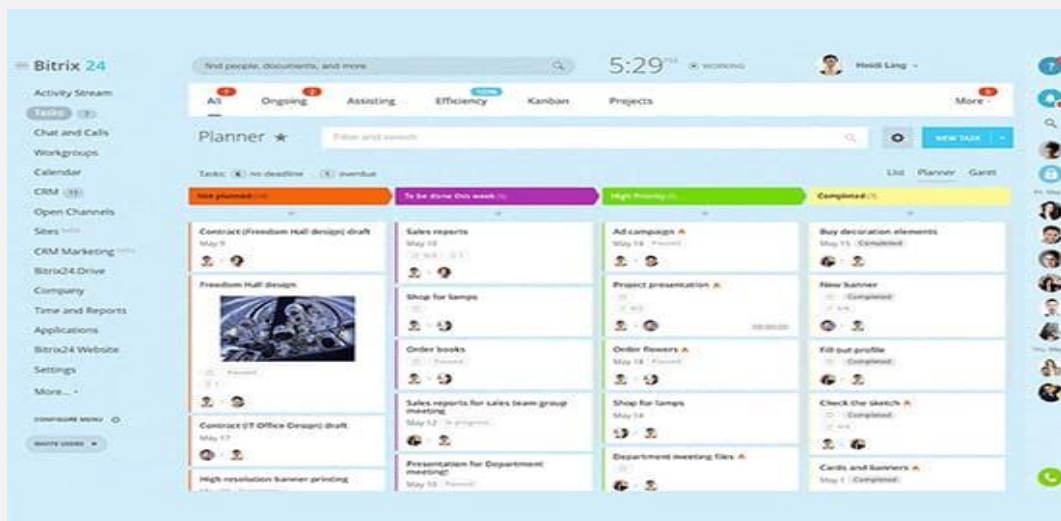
Bitrix 24

Activity Stream
Tasks
Chat and Calls
Workgroups
Calendar
CRM
Open Channels
Sites
CRM Marketing
Bitrix24.Drive
Company
Time and Reports
Applications
Bitrix24 Website
Settings
More...

CONFIGURE MENU
INVITE USERS

find people, documents, and more

5:29 PM WORKING

Heidi Ling

All
Ongoing
Assisting
Efficiency
Kanban
Projects
More

Planner ★

Filter and search

NEW TASK

Tasks: no deadline overdue

List Planner Gantt

Not planned

Contract (Freedom Hall design) draft
May 9

Freedom Hall design

Paused

Contract (IT Office Design) draft
May 17

High resolution banner printing

To be done this week

Sales reports
May 10

Shop for lamps

Order books
Paused

Sales reports for sales team group meeting
May 12 In progress

Presentation for Department meeting!
May 15 Paused

High Priority

Ad campaigns
May 14 Paused

Project presentation

00:00:00

Order flowers
May 18 Paused

Shop for lamps
May 14

Department meeting files

Completed

Buy decoration elements
May 15 Completed

New banner
Completed

Fill out profile
Completed

Check the sketch
Completed

Cards and banners
May 1 Completed